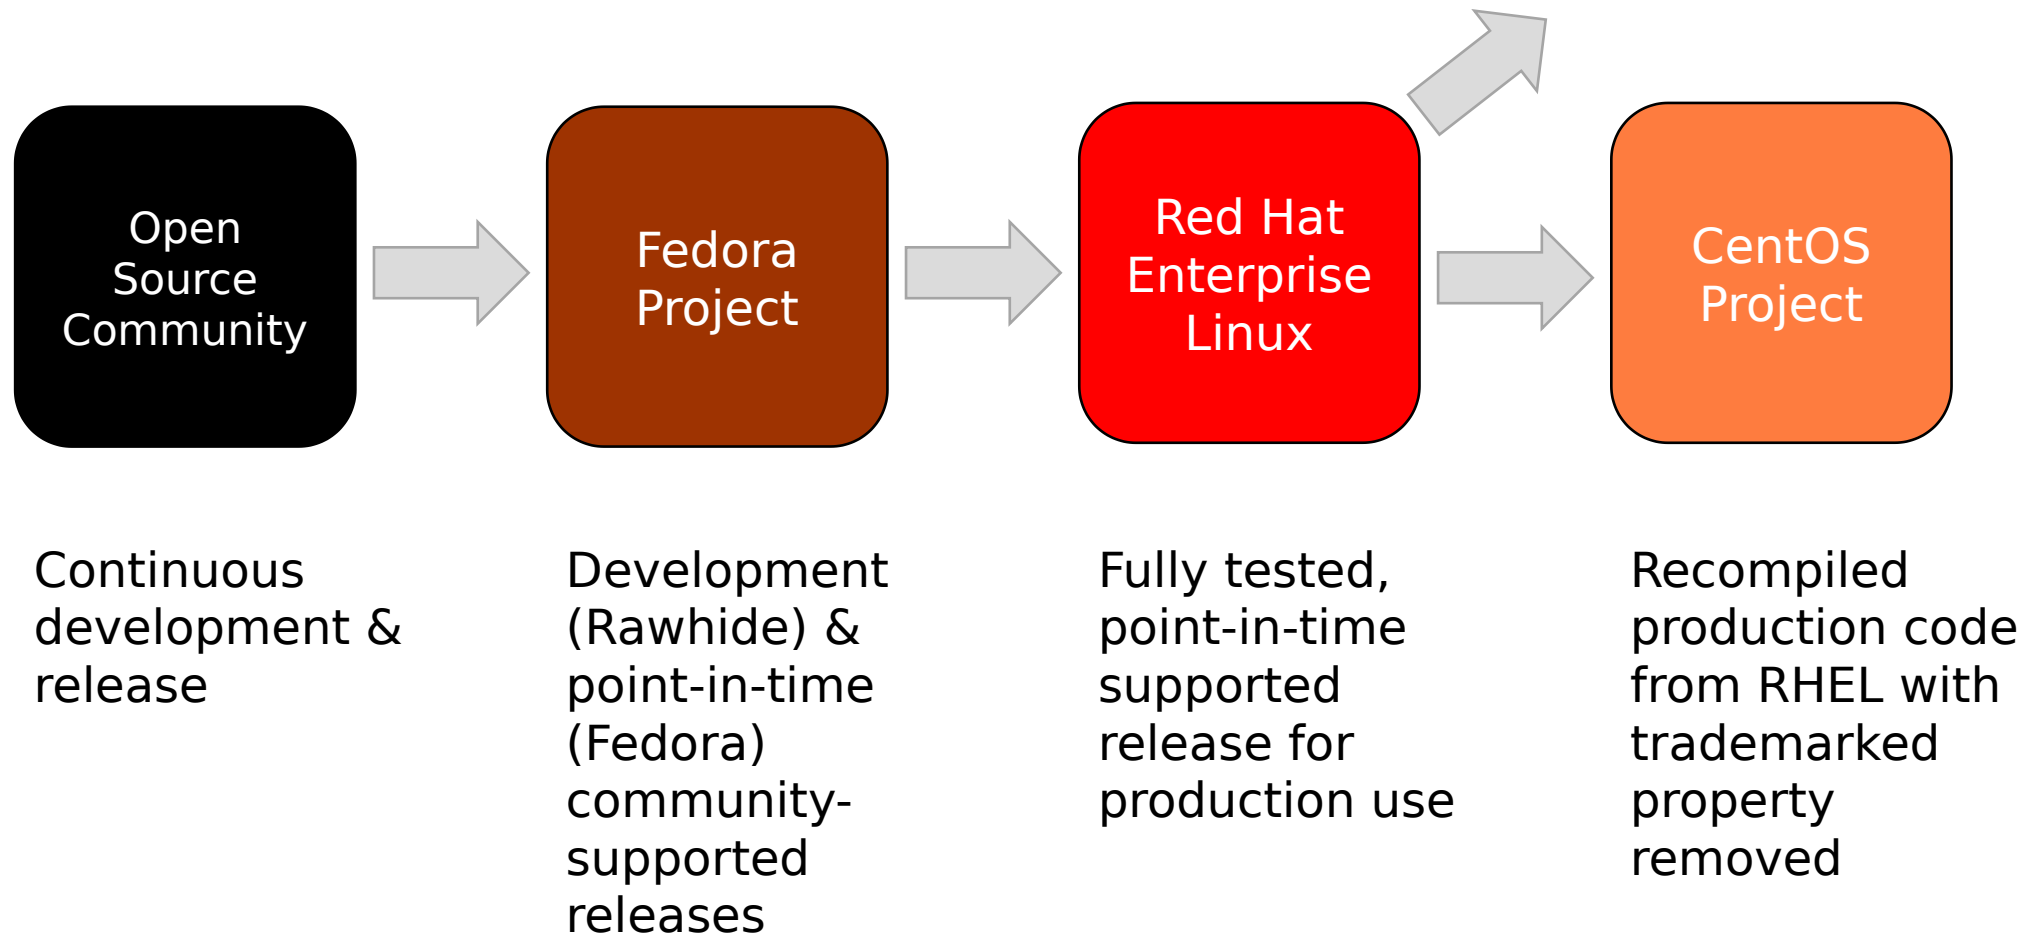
Open Source Community

Fedora Project

Red Hat Enterprise Linux

CentOS Project

Continuous development & release

Development (Rawhide) & point-in-time (Fedora) community-supported releases

Fully tested, point-in-time supported release for production use

Recompiled production code from RHEL with trademarked property removed